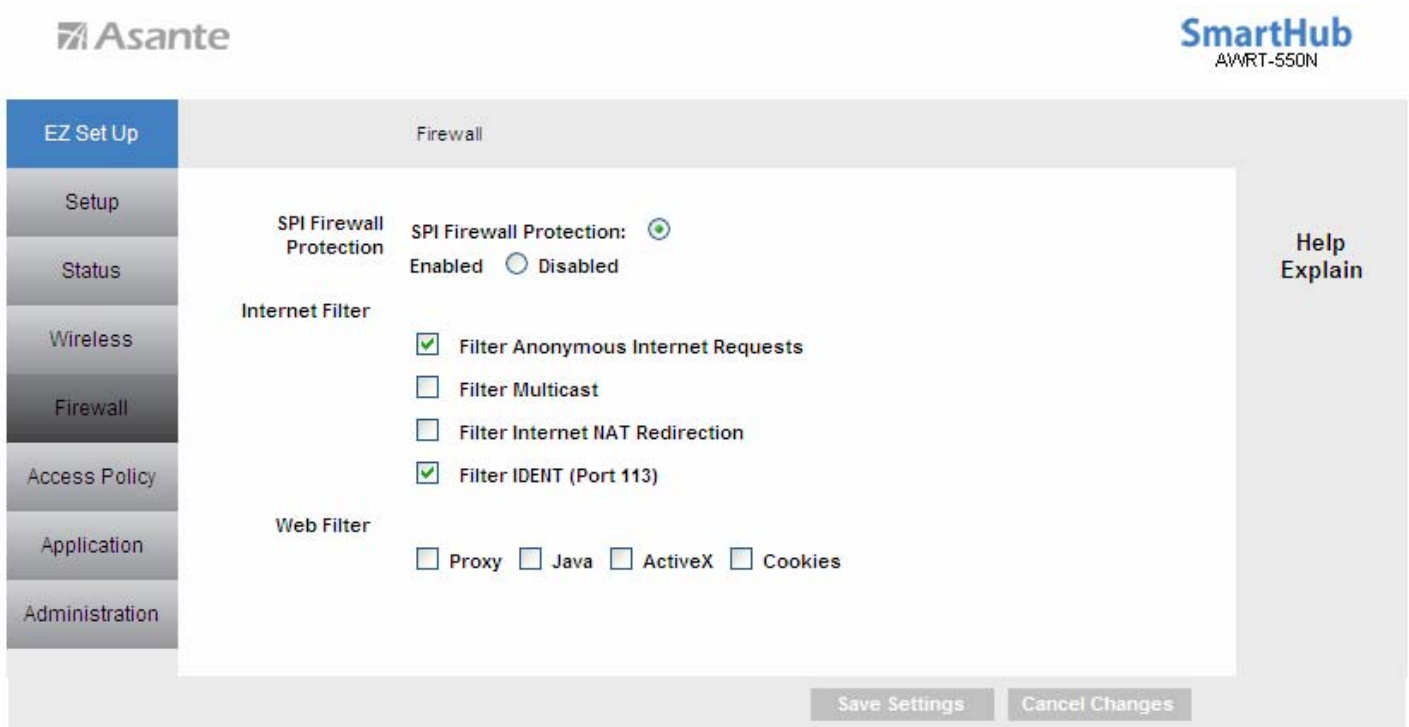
Asante

SmartHub
AWRT-550N

EZ Set Up
Setup
Status
Wireless
Firewall
Access Policy
Application
Administration

Firewall

SPI Firewall Protection
SPI Firewall Protection: Enabled Disabled

Internet Filter
Filter Anonymous Internet Requests
Filter Multicast
Filter Internet NAT Redirection
Filter IDENT (Port 113)

Web Filter
Proxy Java ActiveX Cookies

Help
Explain

Save Settings
Cancel Changes